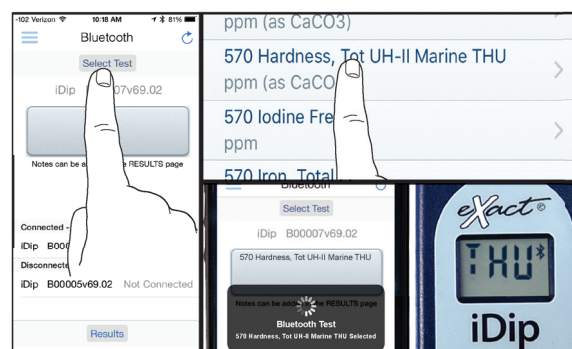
-102 Verizon 10:18 AM 81%
Bluetooth
Select Test
iDip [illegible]007v69.02
Notes can be a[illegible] RESULTS page
Connected -
iDip B000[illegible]
Disconnecte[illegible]
iDip B00005v69.02 Not Connected
Results

ppm (as CaCO3)
570 Hardness, Tot UH-II Marine THU
ppm (as CaCO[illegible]
570 Iodine Fre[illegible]
ppm
570 Iron, Total

Bluetooth
Select Test
iDip B00007v69.02
570 Hardness, Tot UH-II Marine THU
Notes can be add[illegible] RESULTS page
Bluetooth Test
570 Hardness, Tot UH-II Marine THU Selected

eXact
THU
iDip